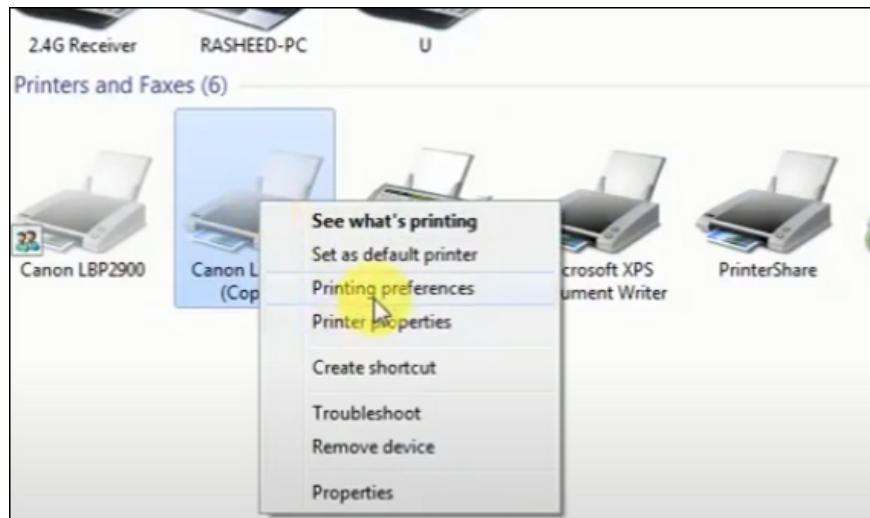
2.4G Receiver
RASHEED-PC
U

Printers and Faxes (6)

Canon LBP2900
Canon L
(Cop
crosoft XPS
ument Writer
PrinterShare

See what's printing
Set as default printer
Printing preferences
Printer properties
Create shortcut
Troubleshoot
Remove device
Properties